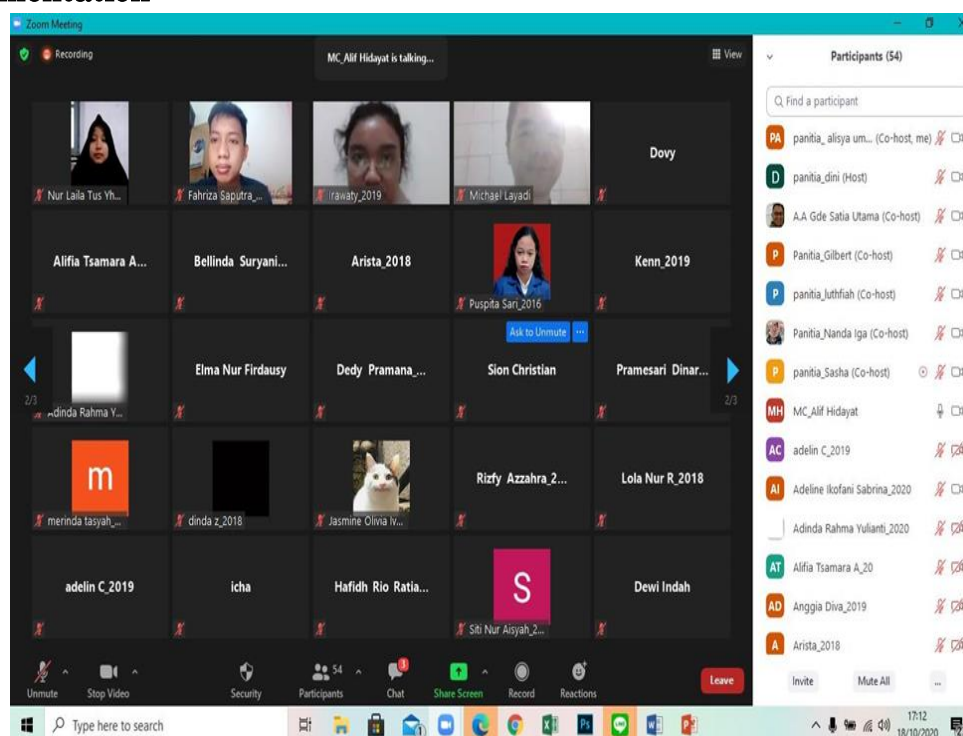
Zoom Meeting

Recording

MC_Alif Hidayat is talking...

View

Nur Laila Tus Yh...
Fahriza Saputra_...
Irawaty_2019
Michael Layadi
Dovy

Alifia Tsamara A...
Bellinda Suryani...
Arista_2018
Puspita Sari_2016
Kenn_2019

Ask to Unmute

Adinda Rahma Y...
Elma Nur Firdausy
Dedy Pramana_...
Sion Christian
Pramesari Dinar...

2/3
2/3

m
merinda tasyah_...
dinda z_2018
Jasmine Olivia Iv...
Rizfy Azzahra_2...
Lola Nur R_2018

adelin C_2019
icha
Hafidh Rio Ratia...
S
Siti Nur Aisyah_2...
Dewi Indah

Unmute
Stop Video
Security
54
Participants
Chat
Share Screen
Record
Reactions
Leave

Participants (54)

Find a participant

PA panitia_ alisya um... (Co-host, me)
D panitia_dini (Host)
A.A Gde Satia Utama (Co-host)
P Panitia_Gilbert (Co-host)
P panitia_luthfiah (Co-host)
Panitia_Nanda Iga (Co-host)
P panitia_Sasha (Co-host)
MH MC_Alif Hidayat
AC adelin C_2019
AI Adeline Ikofani Sabrina_2020
Adinda Rahma Yulianti_2020
AT Alifia Tsamara A_20
AD Anggia Diva_2019
A Arista_2018

Invite
Mute All
...

Type here to search

17:12
18/10/2020